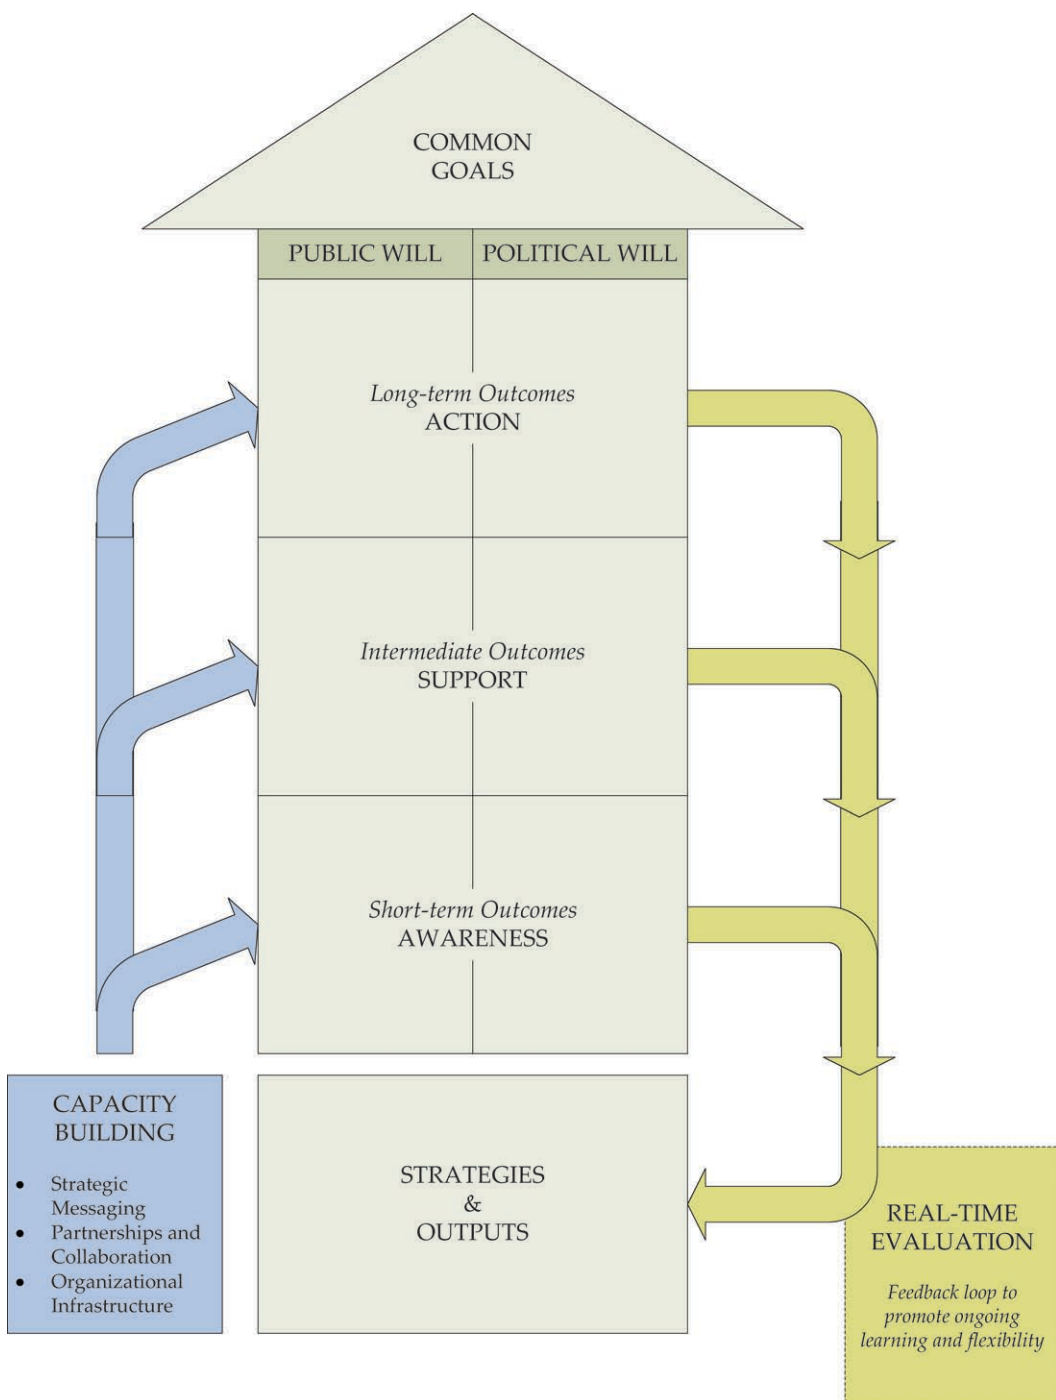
COMMON GOALS

PUBLIC WILL

POLITICAL WILL

*Long-term Outcomes*
ACTION

*Intermediate Outcomes*
SUPPORT

*Short-term Outcomes*
AWARENESS

CAPACITY BUILDING

- Strategic Messaging
- Partnerships and Collaboration
- Organizational Infrastructure

STRATEGIES & OUTPUTS

REAL-TIME EVALUATION

*Feedback loop to promote ongoing learning and flexibility*